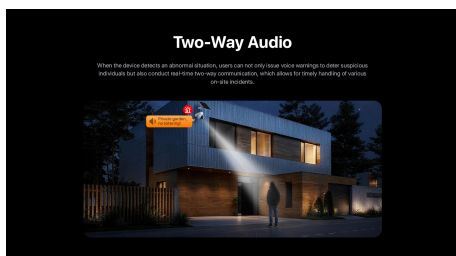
Two-Way Audio

When the device detects an abnormal situation, users can not only issue voice warnings to deter suspicious individuals but also conduct real-time two-way communication, which allows for timely handling of various on-site incidents.

Private garden, no entering!